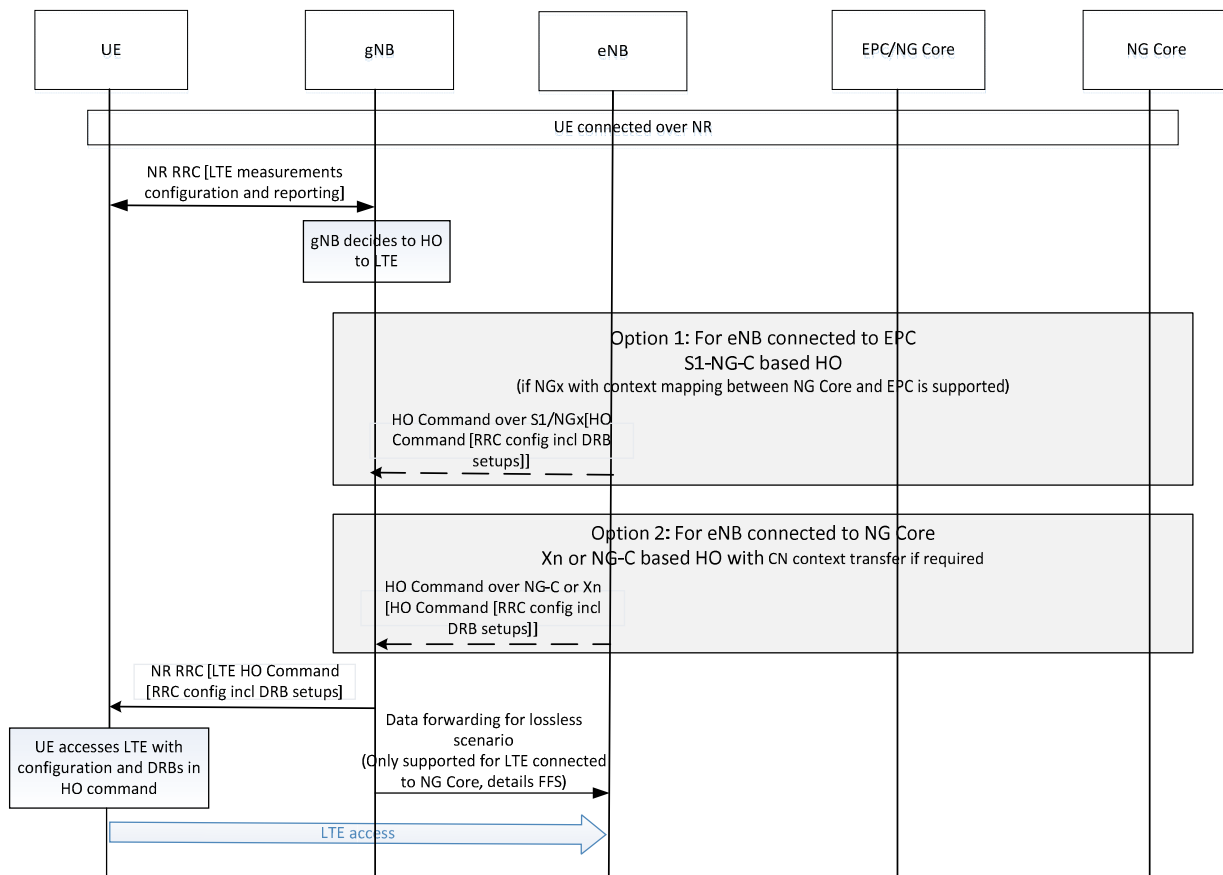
UE

gNB

eNB

EPC/NG Core

NG Core

UE connected over NR

NR RRC [LTE measurements configuration and reporting]

gNB decides to HO to LTE

Option 1: For eNB connected to EPC
S1-NG-C based HO
(if NGx with context mapping between NG Core and EPC is supported)

HO Command over S1/NGx[HO Command [RRC config incl DRB setups]]

Option 2: For eNB connected to NG Core
Xn or NG-C based HO with CN context transfer if required

HO Command over NG-C or Xn [HO Command [RRC config incl DRB setups]]

NR RRC [LTE HO Command [RRC config incl DRB setups]

Data forwarding for lossless scenario
(Only supported for LTE connected to NG Core, details FFS)

UE accesses LTE with configuration and DRBs in HO command

LTE access